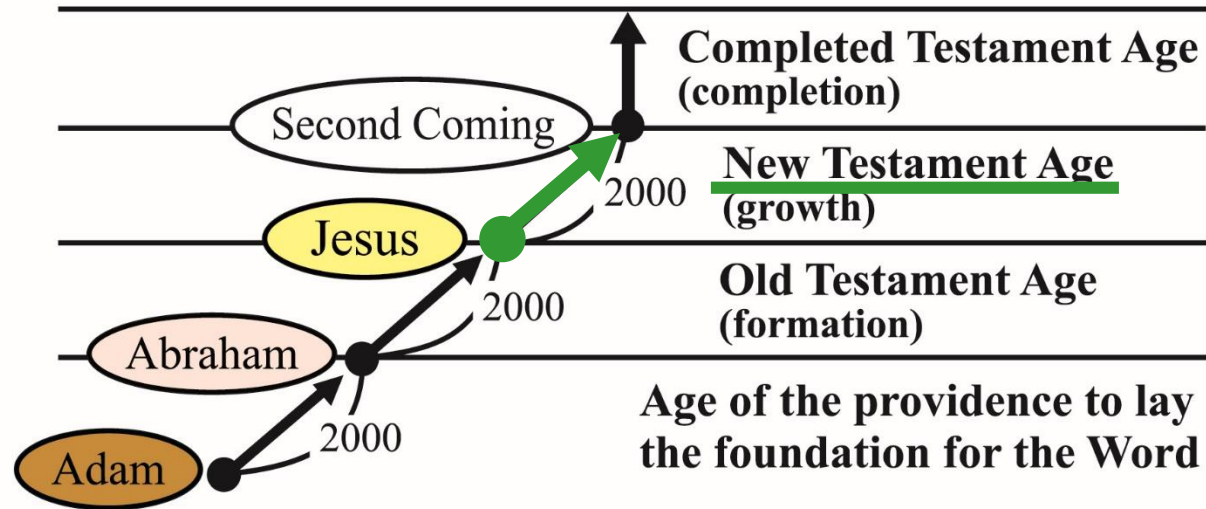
Completed Testament Age
(completion)

Second Coming

New Testament Age
(growth)

2000

Jesus

Old Testament Age
(formation)

2000

Abraham

Age of the providence to lay the foundation for the Word

2000

Adam